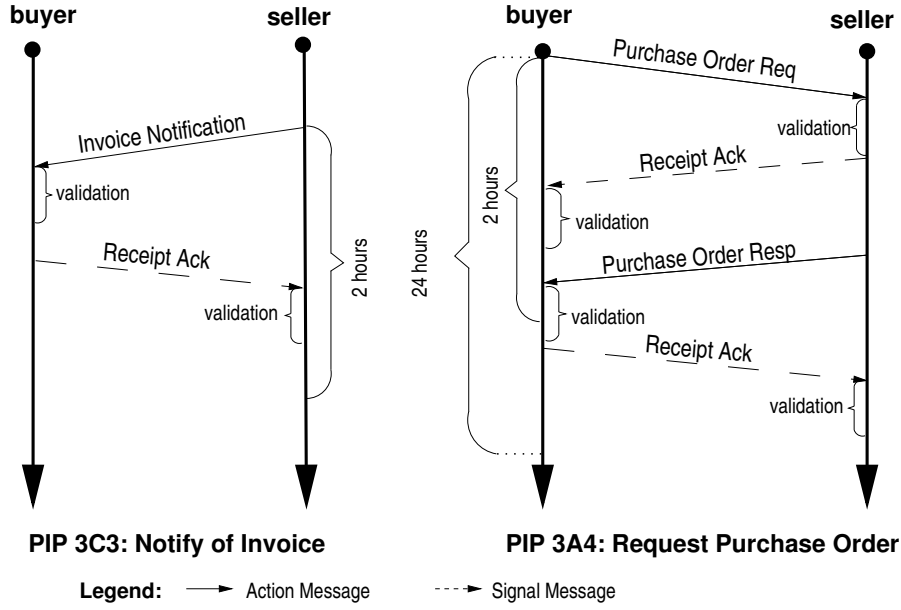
buyer

seller

Invoice Notification

validation

Receipt Ack

validation

2 hours

PIP 3C3: Notify of Invoice

buyer

seller

Purchase Order Req

validation

Receipt Ack

2 hours

24 hours

validation

Purchase Order Resp

validation

Receipt Ack

validation

PIP 3A4: Request Purchase Order

Legend: Action Message Signal Message